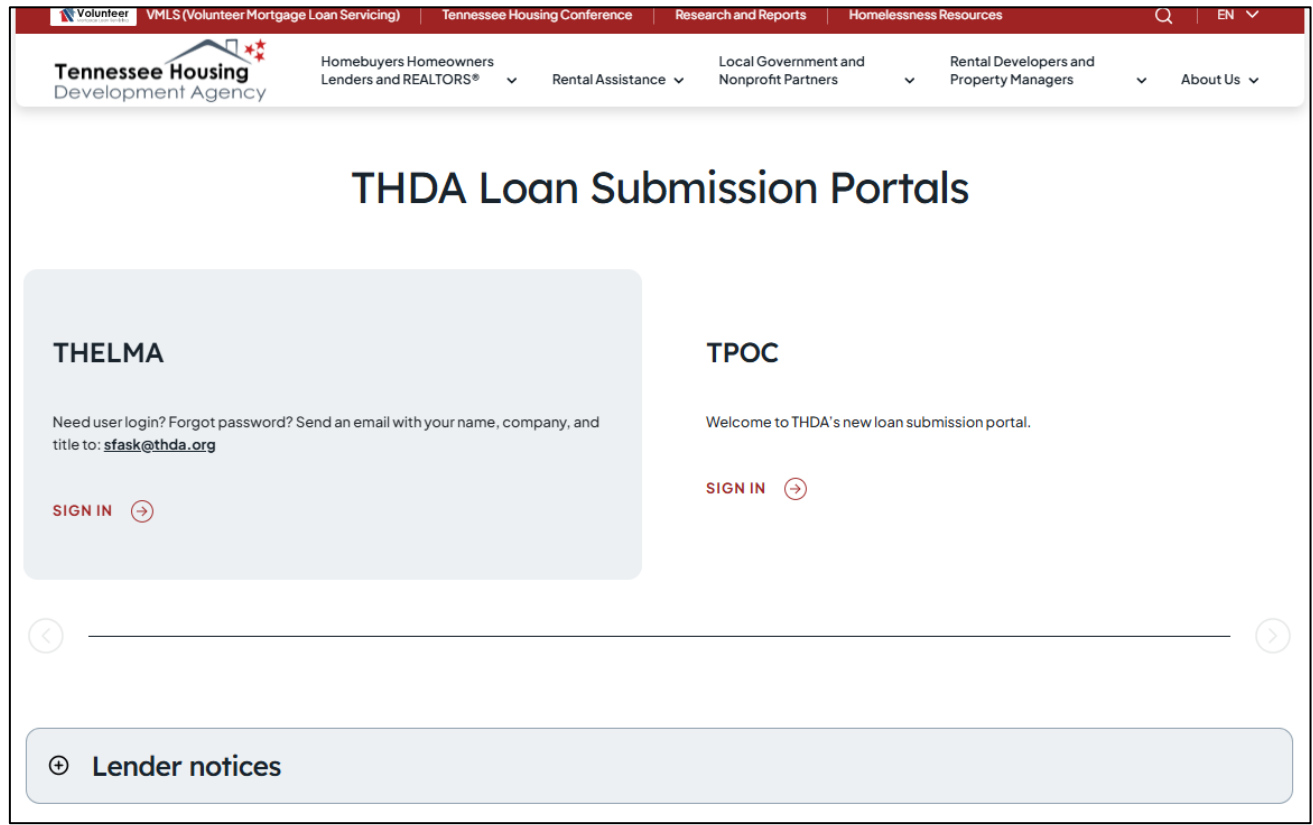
Volunteer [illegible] VMLS (Volunteer Mortgage Loan Servicing) | Tennessee Housing Conference | Research and Reports | Homelessness Resources | EN

Tennessee Housing Development Agency

Homebuyers Homeowners Lenders and REALTORS®

Rental Assistance

Local Government and Nonprofit Partners

Rental Developers and Property Managers

About Us

THDA Loan Submission Portals

THELMA

Need user login? Forgot password? Send an email with your name, company, and title to: sfask@thda.org

SIGN IN

TPOC

Welcome to THDA's new loan submission portal.

SIGN IN

Lender notices